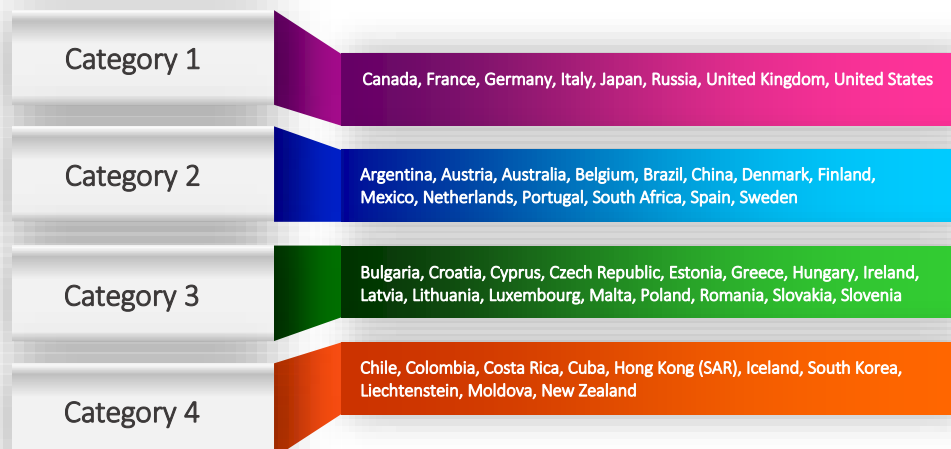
Category 1

Canada, France, Germany, Italy, Japan, Russia, United Kingdom, United States

Category 2

Argentina, Austria, Australia, Belgium, Brazil, China, Denmark, Finland, Mexico, Netherlands, Portugal, South Africa, Spain, Sweden

Category 3

Bulgaria, Croatia, Cyprus, Czech Republic, Estonia, Greece, Hungary, Ireland, Latvia, Lithuania, Luxembourg, Malta, Poland, Romania, Slovakia, Slovenia

Category 4

Chile, Colombia, Costa Rica, Cuba, Hong Kong (SAR), Iceland, South Korea, Liechtenstein, Moldova, New Zealand